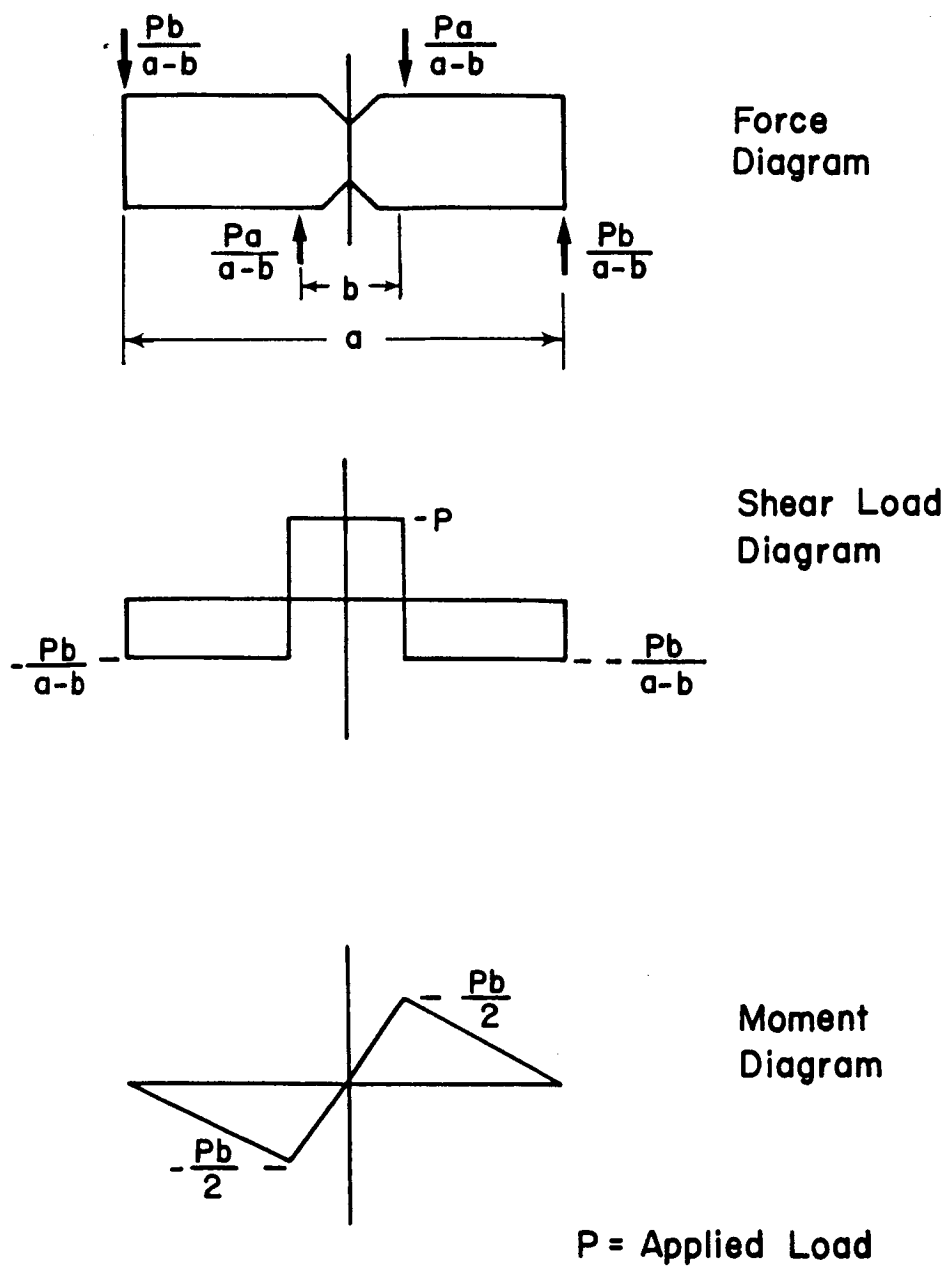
$\frac{Pb}{a-b}$

$\frac{Pa}{a-b}$

Force Diagram

$\frac{Pa}{a-b}$

$\frac{Pb}{a-b}$

b

a

Shear Load Diagram

-P

$-\frac{Pb}{a-b}$

$-\frac{Pb}{a-b}$

Moment Diagram

$\frac{Pb}{2}$

$-\frac{Pb}{2}$

P = Applied Load